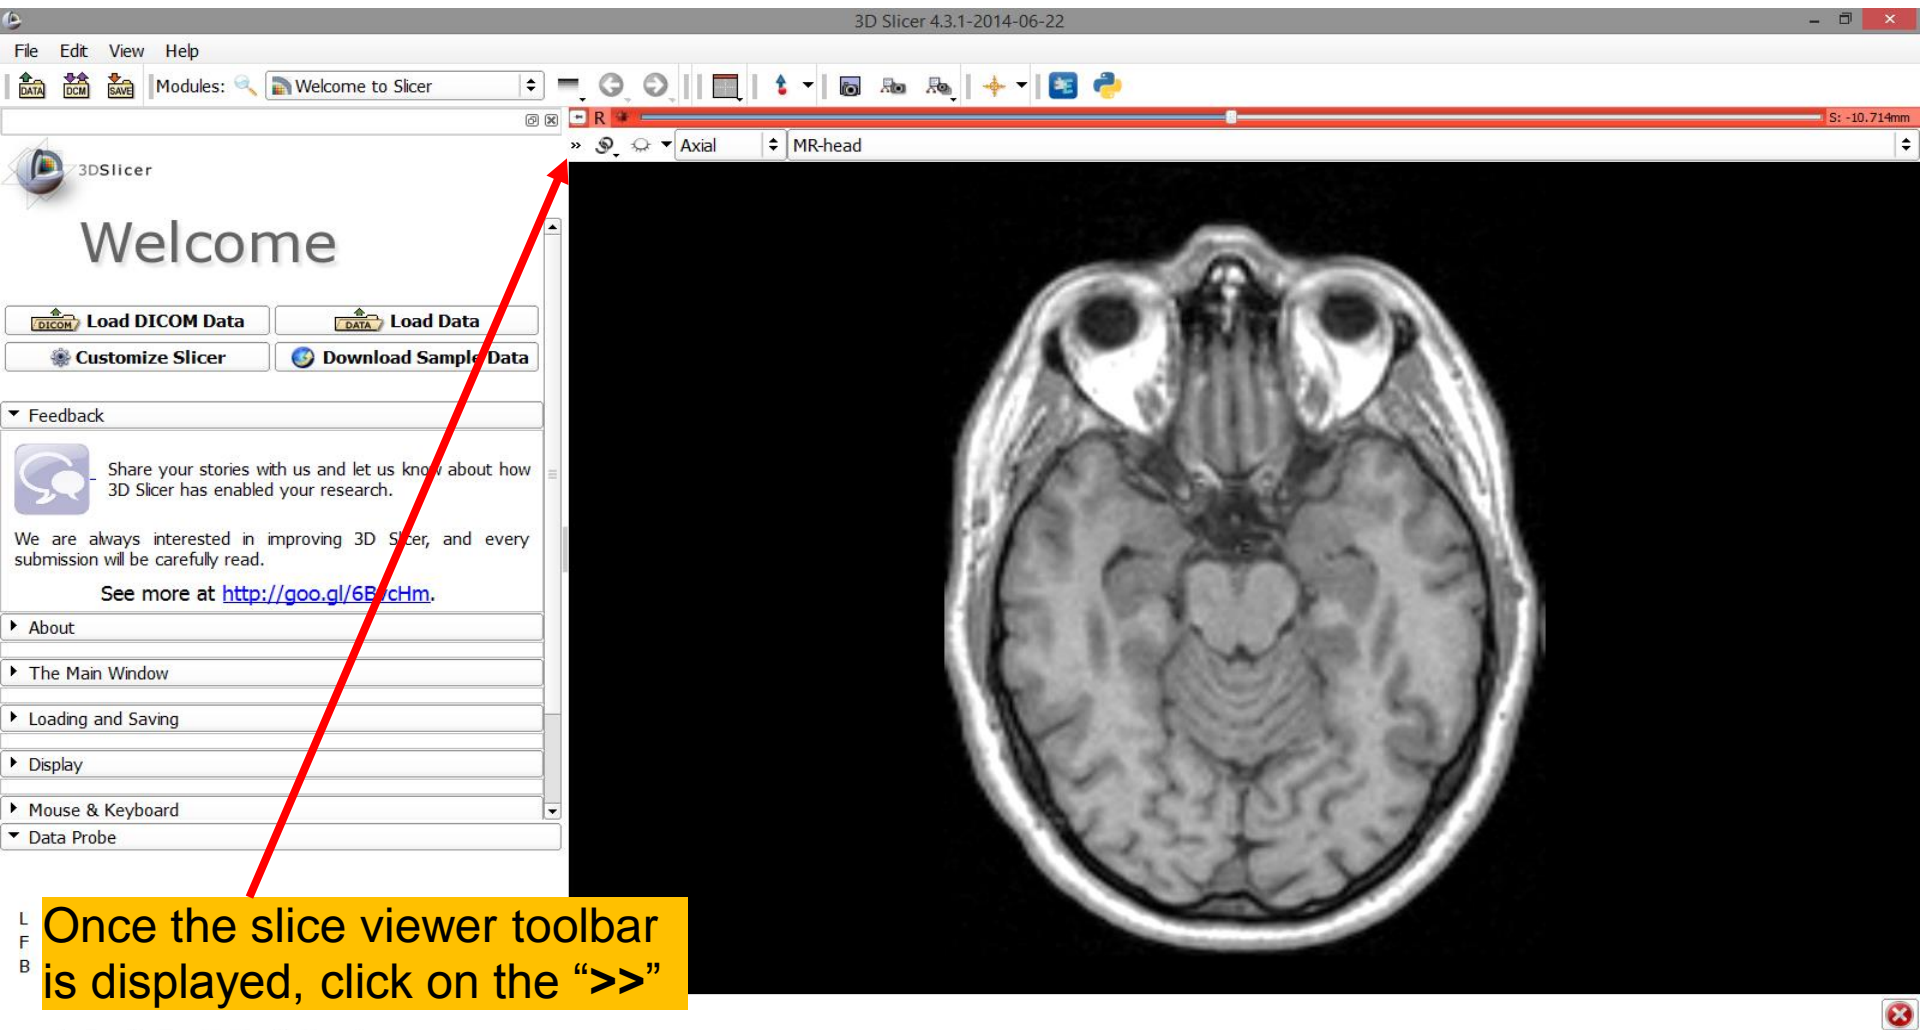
3D Slicer 4.3.1-2014-06-22

File Edit View Help

DATA DCM SAVE Modules: Welcome to Slicer

R S: -10.714mm

» Axial MR-head

3DSlicer

Welcome

Load DICOM Data Load Data

Customize Slicer Download Sample Data

Feedback

Share your stories with us and let us know about how 3D Slicer has enabled your research.

We are always interested in improving 3D Slicer, and every submission will be carefully read.

See more at http://goo.gl/6BvcHm.

About

The Main Window

Loading and Saving

Display

Mouse & Keyboard

Data Probe

L
F
B

Once the slice viewer toolbar is displayed, click on the “>>”